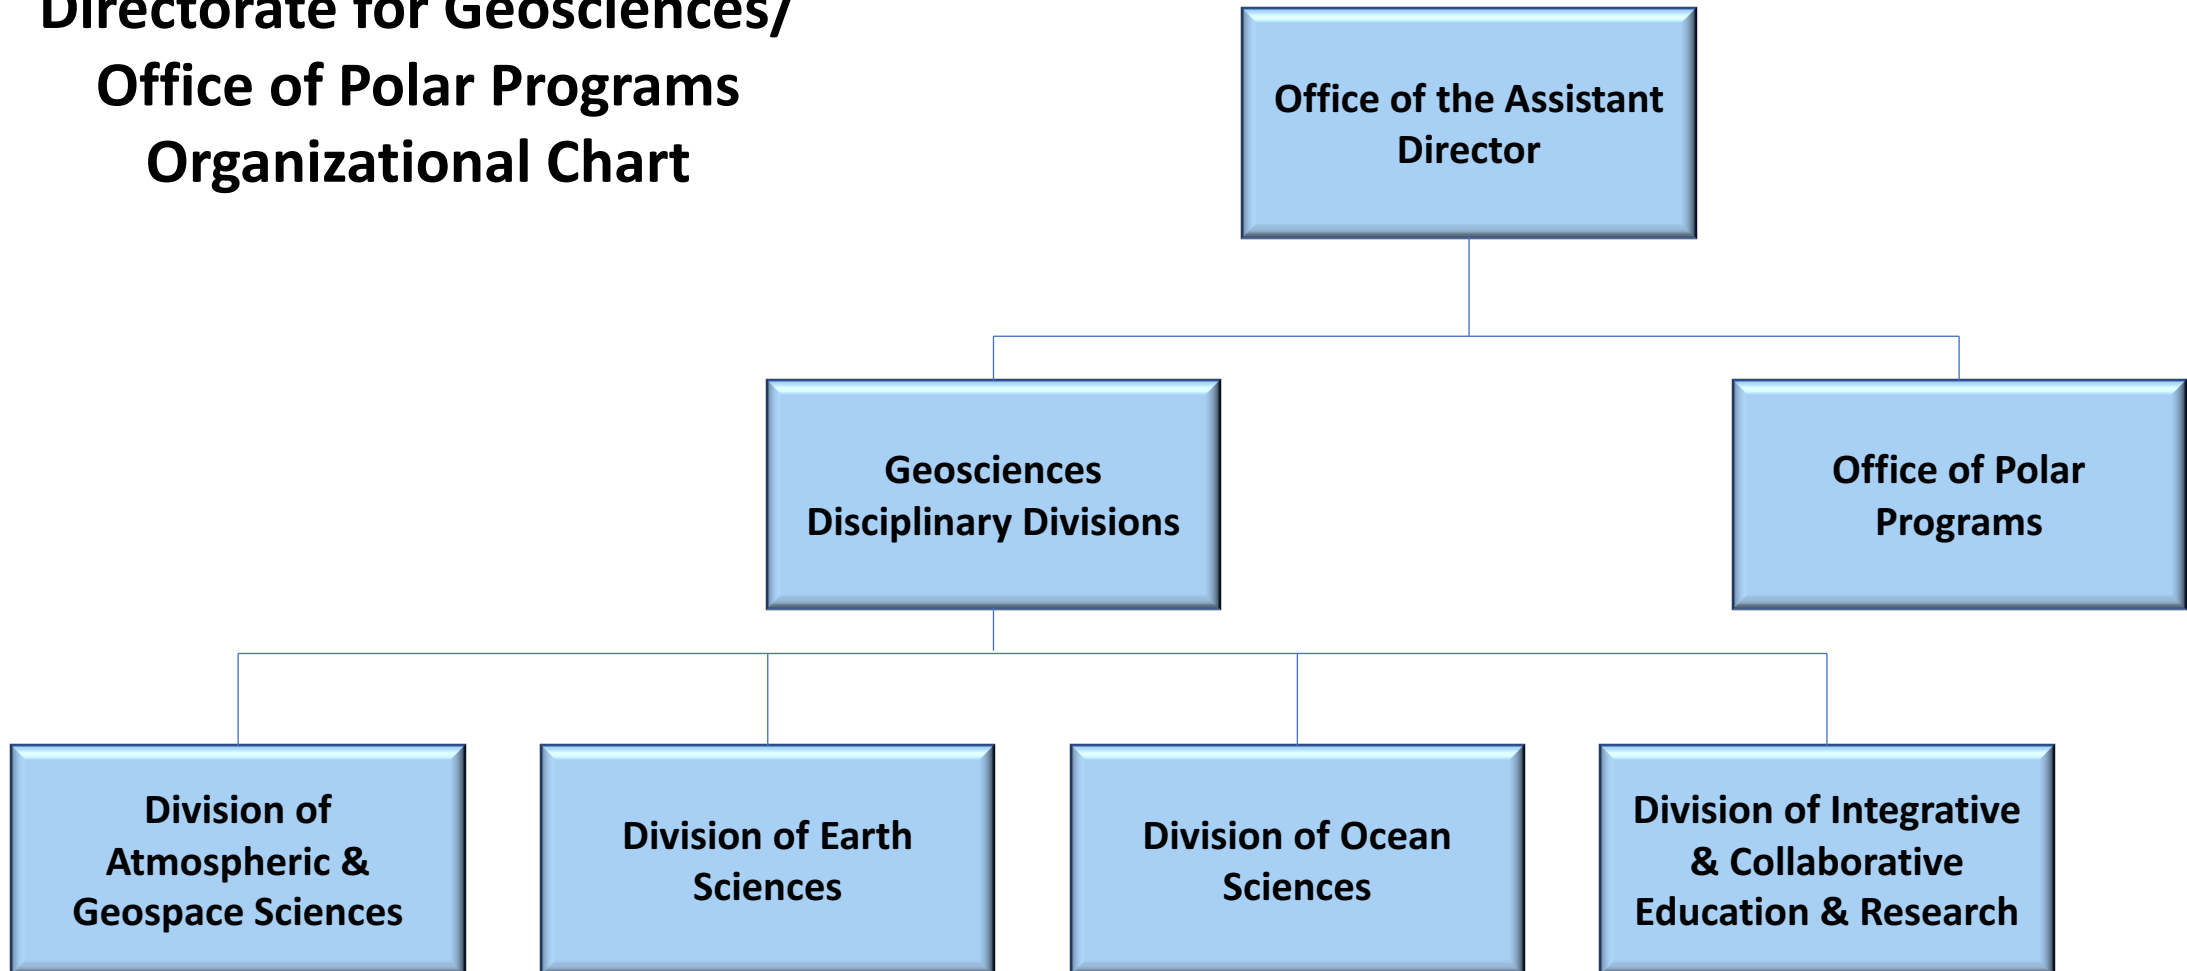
Directorate for Geosciences/
Office of Polar Programs
Organizational Chart

Office of the Assistant Director

Geosciences Disciplinary Divisions

Office of Polar Programs

Division of Atmospheric & Geospace Sciences

Division of Earth Sciences

Division of Ocean Sciences

Division of Integrative & Collaborative Education & Research